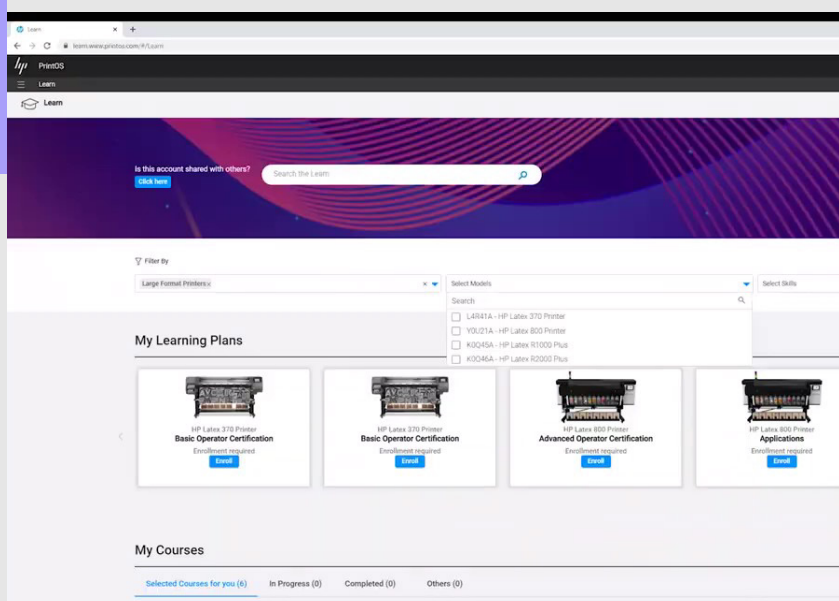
Learn
learn.www.printos.com/#/Learn

PrintOS

Learn

Learn

Is this account shared with others?
Click here

Search the Learn

Filter By

Large Format Printers ×

Select Models

Select Skills

Search

L4R41A - HP Latex 370 Printer
Y0U21A - HP Latex 800 Printer
K0Q45A - HP Latex R1000 Plus
K0Q46A - HP Latex R2000 Plus

My Learning Plans

HP Latex 370 Printer
Basic Operator Certification
Enrollment required
Enroll

HP Latex 370 Printer
Basic Operator Certification
Enrollment required
Enroll

HP Latex 800 Printer
Advanced Operator Certification
Enrollment required
Enroll

HP Latex 800 Printer
Applications
Enrollment required
Enroll

My Courses

Selected Courses for you (6)
In Progress (0)
Completed (0)
Others (0)